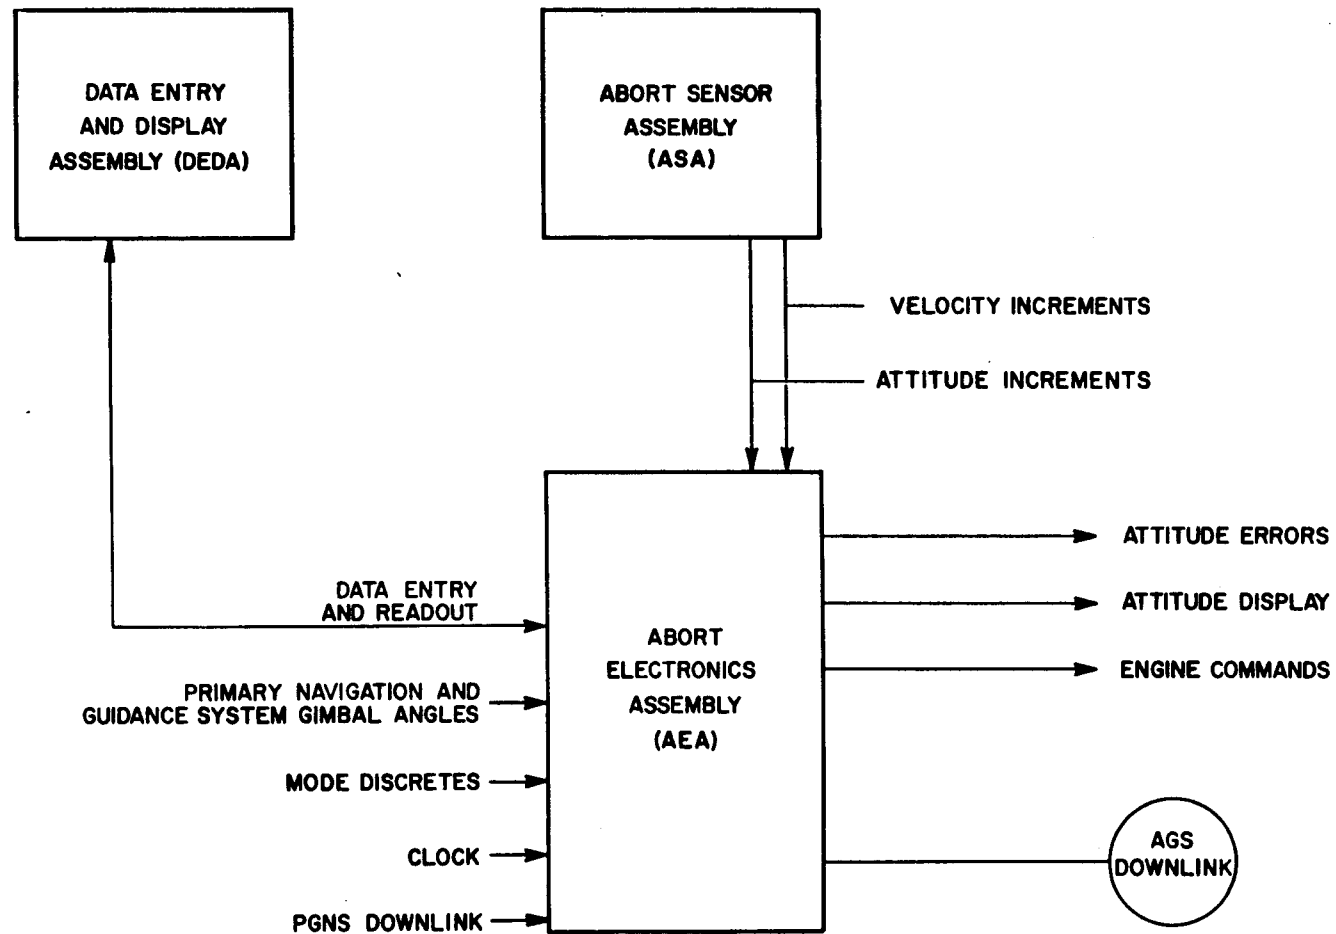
DATA ENTRY AND DISPLAY ASSEMBLY (DEDA)

ABORT SENSOR ASSEMBLY (ASA)

VELOCITY INCREMENTS

ATTITUDE INCREMENTS

ATTITUDE ERRORS

DATA ENTRY AND READOUT

ATTITUDE DISPLAY

ABORT ELECTRONICS ASSEMBLY (AEA)

ENGINE COMMANDS

PRIMARY NAVIGATION AND GUIDANCE SYSTEM GIMBAL ANGLES

MODE DISCRETES

CLOCK

AGS DOWNLINK

PGNS DOWNLINK